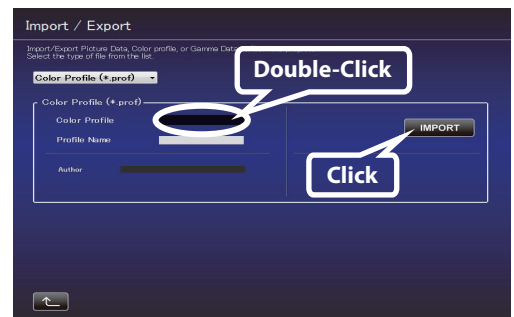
Import / Export

Import/Export Picture Data, Color profile, or Gamma Data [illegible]
Select the type of file from the list.

Color Profile (*.prof)

Double-Click

Color Profile (*.prof)

Color Profile

Profile Name

IMPORT

Author

Click